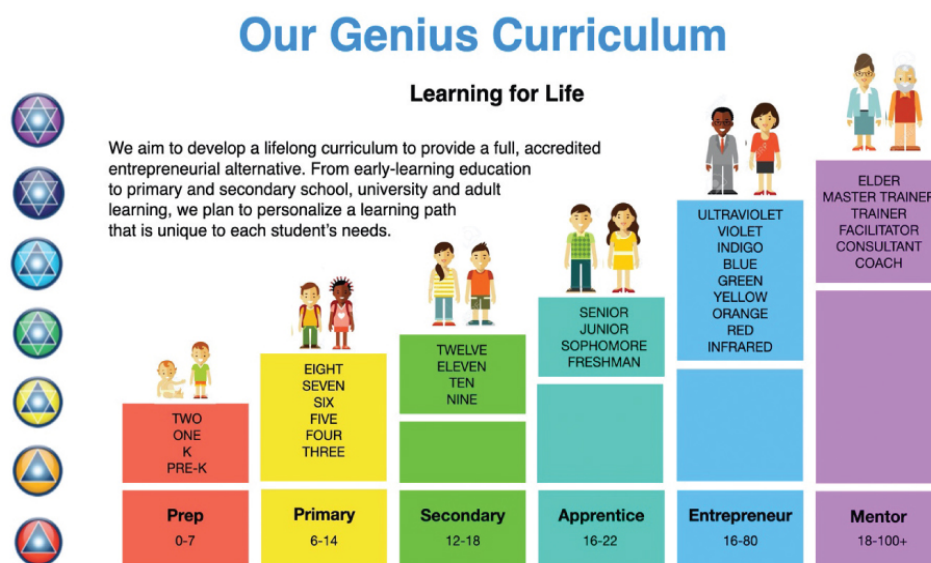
Our Genius Curriculum

Learning for Life

We aim to develop a lifelong curriculum to provide a full, accredited entrepreneurial alternative. From early-learning education to primary and secondary school, university and adult learning, we plan to personalize a learning path that is unique to each student's needs.

TWO
ONE
K
PRE-K

EIGHT
SEVEN
SIX
FIVE
FOUR
THREE

TWELVE
ELEVEN
TEN
NINE

SENIOR
JUNIOR
SOPHOMORE
FRESHMAN

ULTRAVIOLET
VIOLET
INDIGO
BLUE
GREEN
YELLOW
ORANGE
RED
INFRARED

ELDER
MASTER TRAINER
TRAINER
FACILITATOR
CONSULTANT
COACH

Prep
0-7

Primary
6-14

Secondary
12-18

Apprentice
16-22

Entrepreneur
16-80

Mentor
18-100+